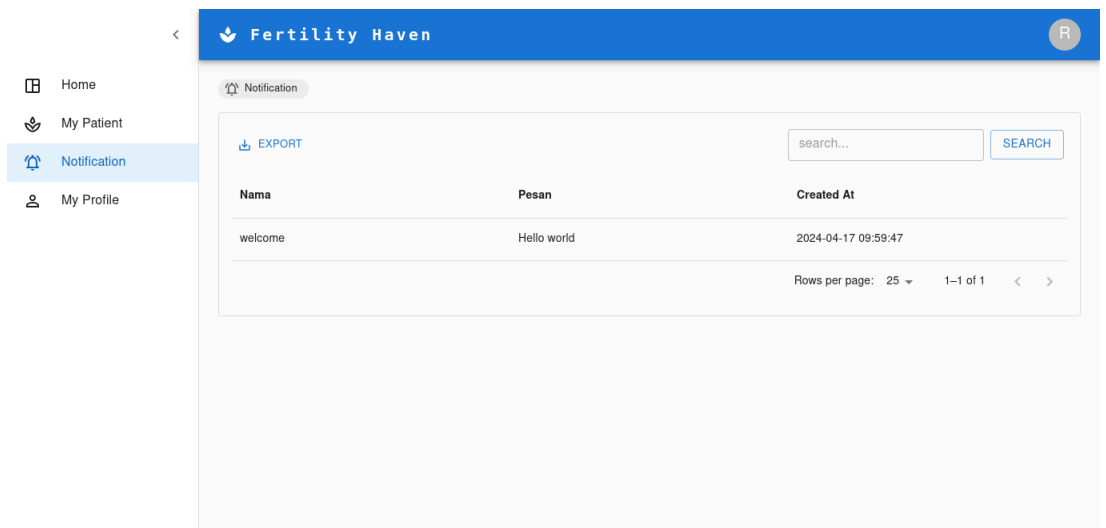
Fertility Haven

R

Home
My Patient
Notification
My Profile

Notification

EXPORT

search...

SEARCH

| Nama | Pesan | Created At |
|---|---|---|
| welcome | Hello world | 2024-04-17 09:59:47 |

Rows per page: 25

1–1 of 1